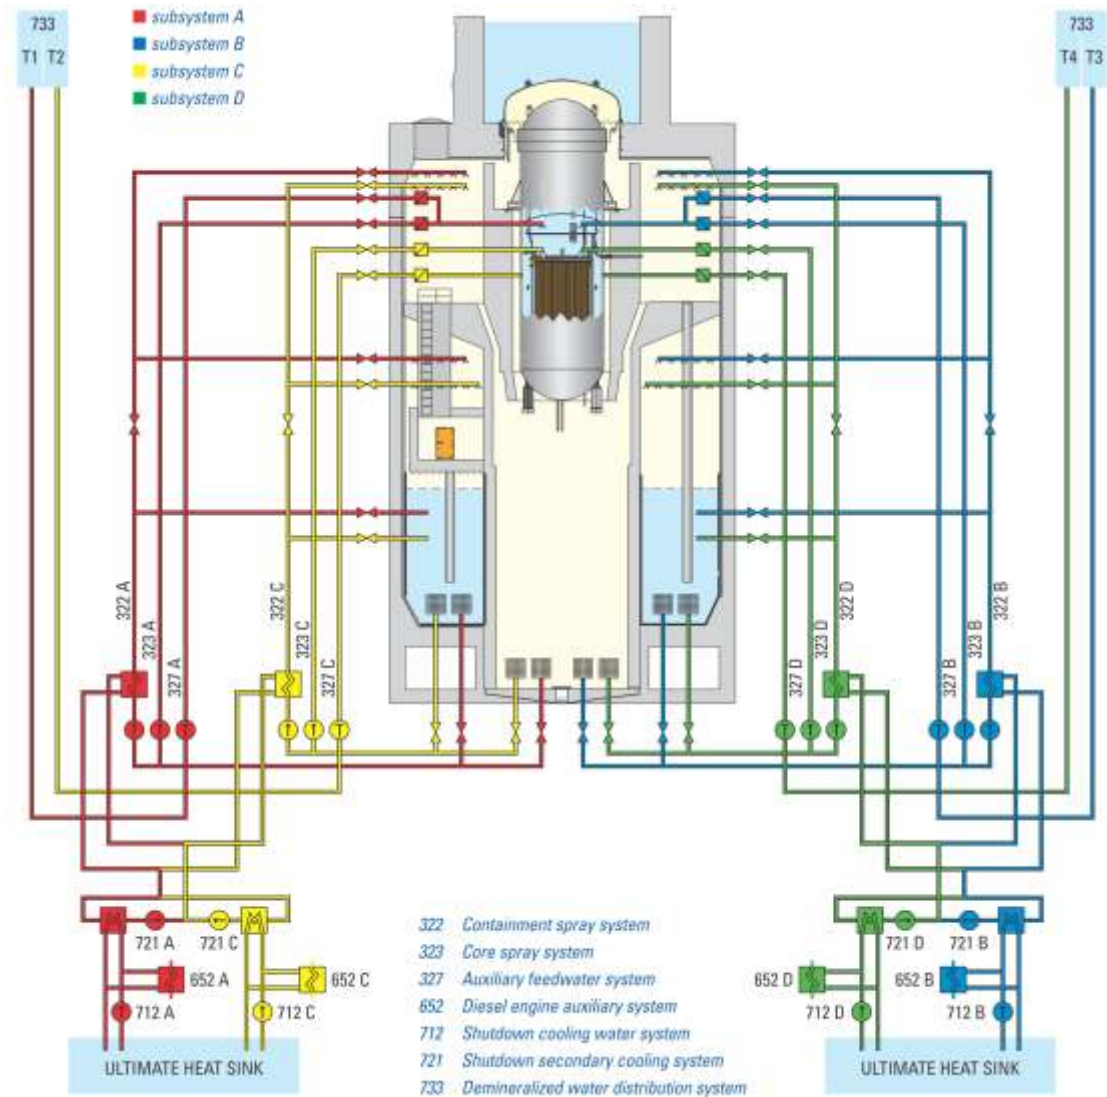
733
T1 T2

subsystem A
subsystem B
subsystem C
subsystem D

733
T4 T3

322 A
323 A
327 A
322 C
323 C
327 C
327 D
323 D
322 D
327 B
323 B
322 B

721 A
721 C
652 A
652 C
712 A
712 C
721 D
721 B
652 D
652 B
712 D
712 B

ULTIMATE HEAT SINK

322 Containment spray system
323 Core spray system
327 Auxiliary feedwater system
652 Diesel engine auxiliary system
712 Shutdown cooling water system
721 Shutdown secondary cooling system
733 Demineralized water distribution system

ULTIMATE HEAT SINK